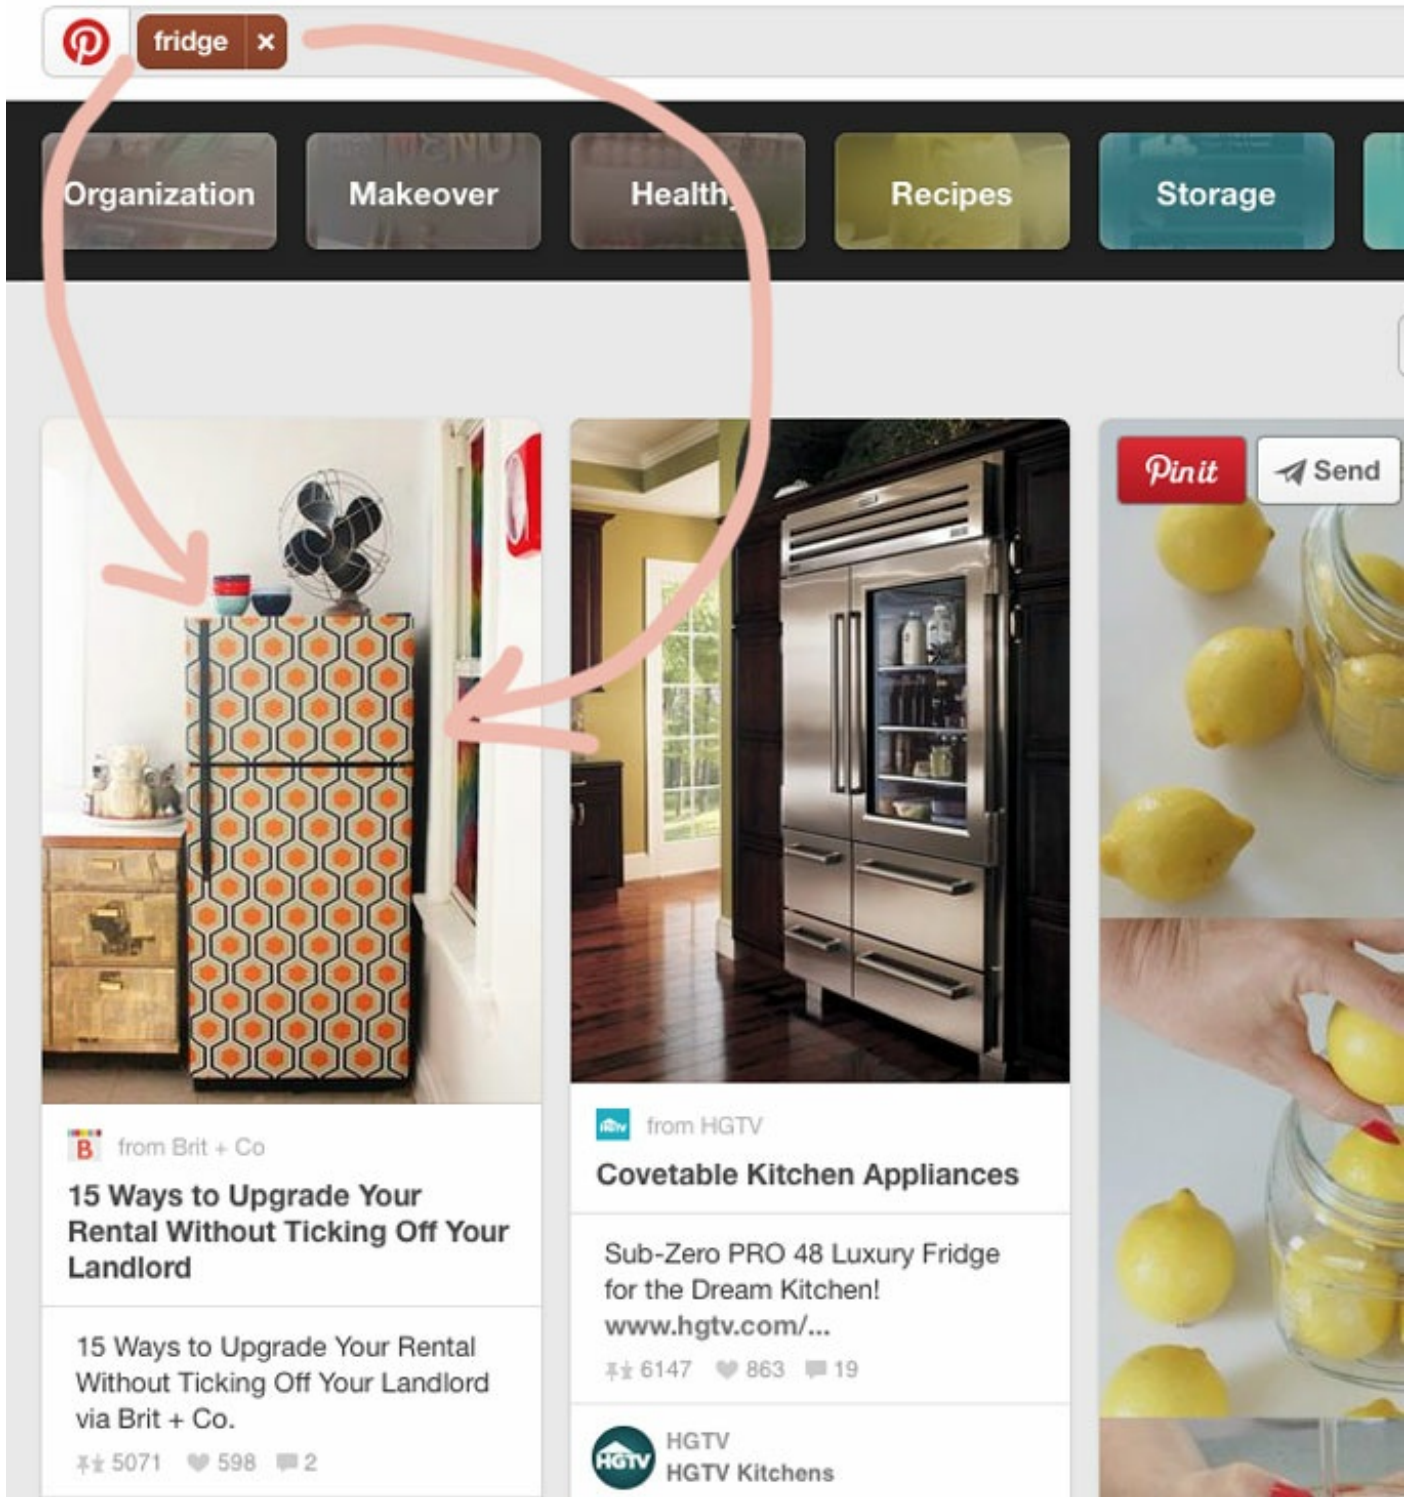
fridge ×

Organization
Makeover
Health
Recipes
Storage

Pin it
Send

B from Brit + Co
15 Ways to Upgrade Your Rental Without Ticking Off Your Landlord

15 Ways to Upgrade Your Rental Without Ticking Off Your Landlord via Brit + Co.

5071 598 2

HGTV from HGTV
Covetable Kitchen Appliances

Sub-Zero PRO 48 Luxury Fridge for the Dream Kitchen! www.hgtv.com/...

6147 863 19

HGTV
HGTV
HGTV Kitchens